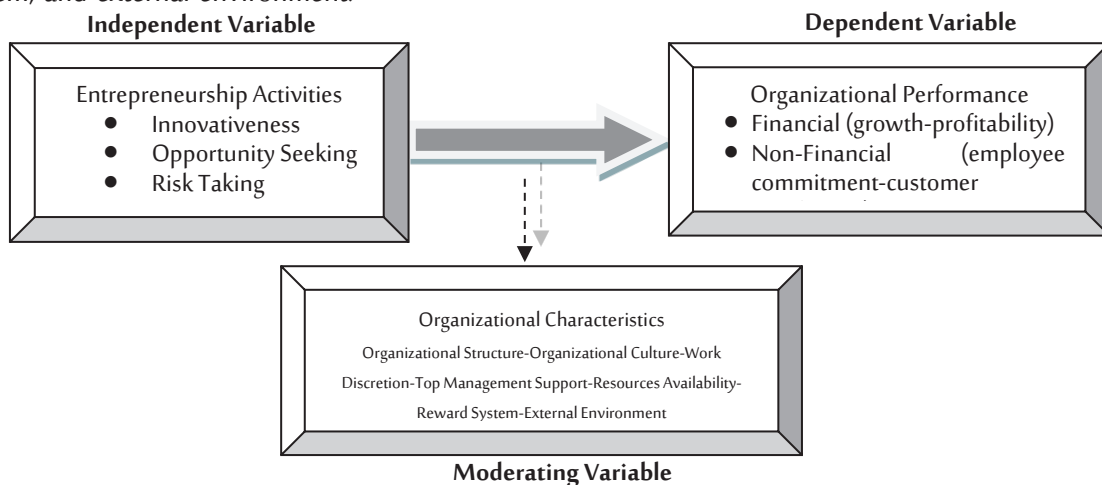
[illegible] and external environment

Independent Variable

Entrepreneurship Activities
- Innovativeness
- Opportunity Seeking
- Risk Taking

Dependent Variable

Organizational Performance
- Financial (growth-profitability)
- Non-Financial (employee commitment-customer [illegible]

Organizational Characteristics
Organizational Structure-Organizational Culture-Work Discretion-Top Management Support-Resources Availability-Reward System-External Environment

Moderating Variable